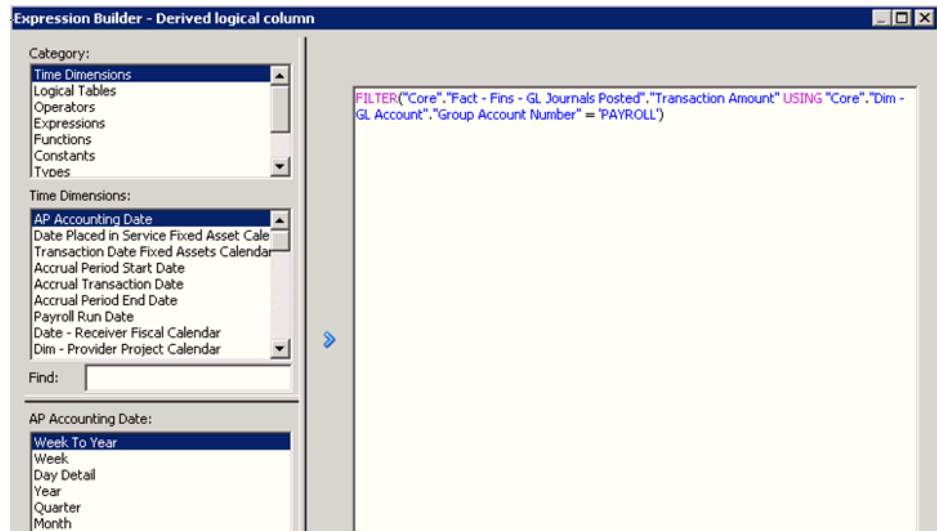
Expression Builder - Derived logical column

Category:
Time Dimensions
Logical Tables
Operators
Expressions
Functions
Constants
Types

Time Dimensions:
AP Accounting Date
Date Placed in Service Fixed Asset Cale
Transaction Date Fixed Assets Calendar
Accrual Period Start Date
Accrual Transaction Date
Accrual Period End Date
Payroll Run Date
Date - Receiver Fiscal Calendar
Dim - Provider Project Calendar

Find:

AP Accounting Date:
Week To Year
Week
Day Detail
Year
Quarter
Month

FILTER("Core"."Fact - Fins - GL Journals Posted"."Transaction Amount" USING "Core"."Dim - GL Account"."Group Account Number" = 'PAYROLL')